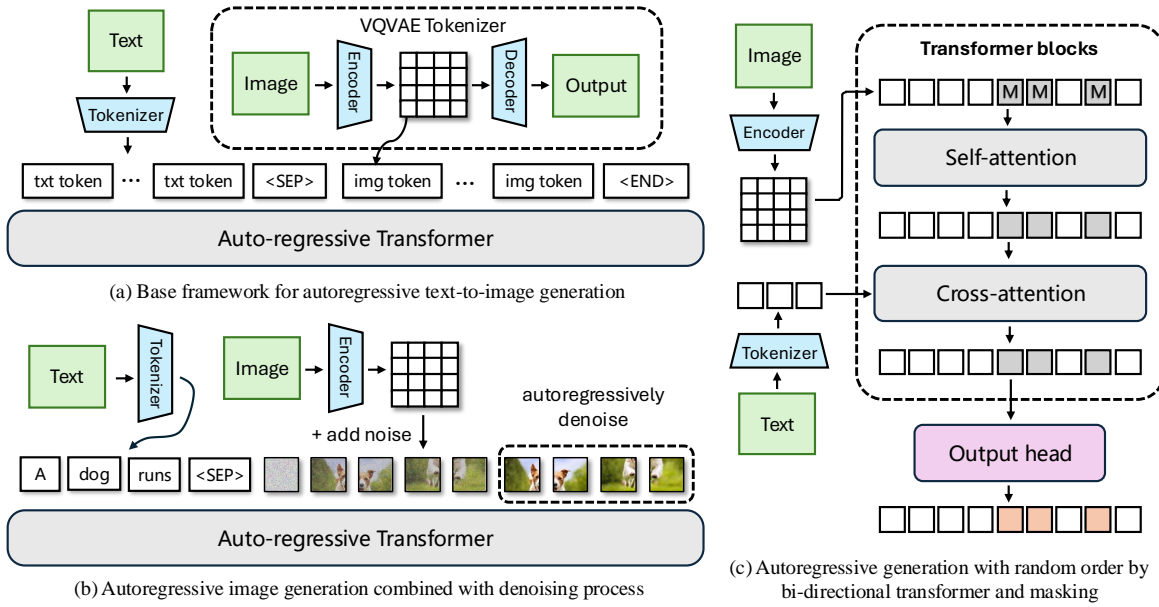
Text

Tokenizer

VQVAE Tokenizer

Image

Encoder

Decoder

Output

txt token … txt token <SEP> img token … img token <END>

Auto-regressive Transformer

(a) Base framework for autoregressive text-to-image generation

Text

Tokenizer

Image

Encoder

+ add noise

autoregressively denoise

A dog runs <SEP>

Auto-regressive Transformer

(b) Autoregressive image generation combined with denoising process

Image

Encoder

Transformer blocks

M M M

Self-attention

Cross-attention

Tokenizer

Text

Output head

(c) Autoregressive generation with random order by bi-directional transformer and masking